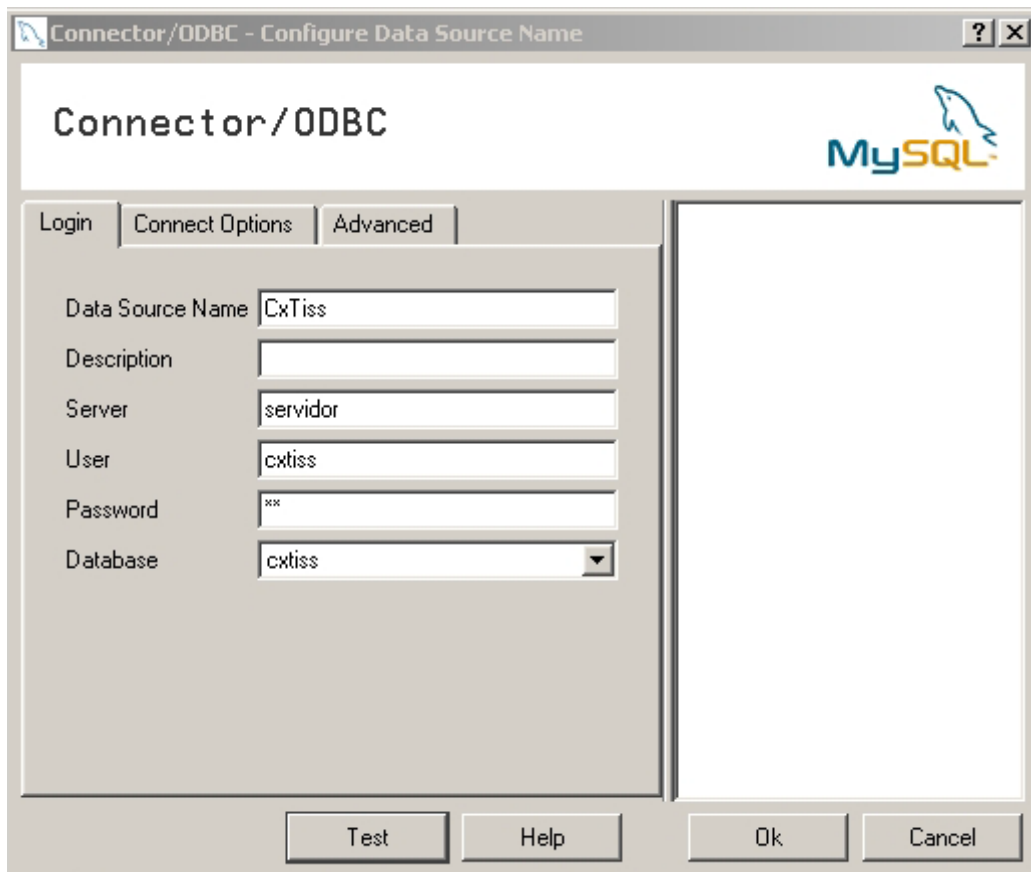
Connector/ODBC - Configure Data Source Name

?

Connector/ODBC

MySQL

Login | Connect Options | Advanced

Data Source Name CxTiss

Description

Server servidor

User cxtiss

Password **

Database cxtiss

Test

Help

Ok

Cancel